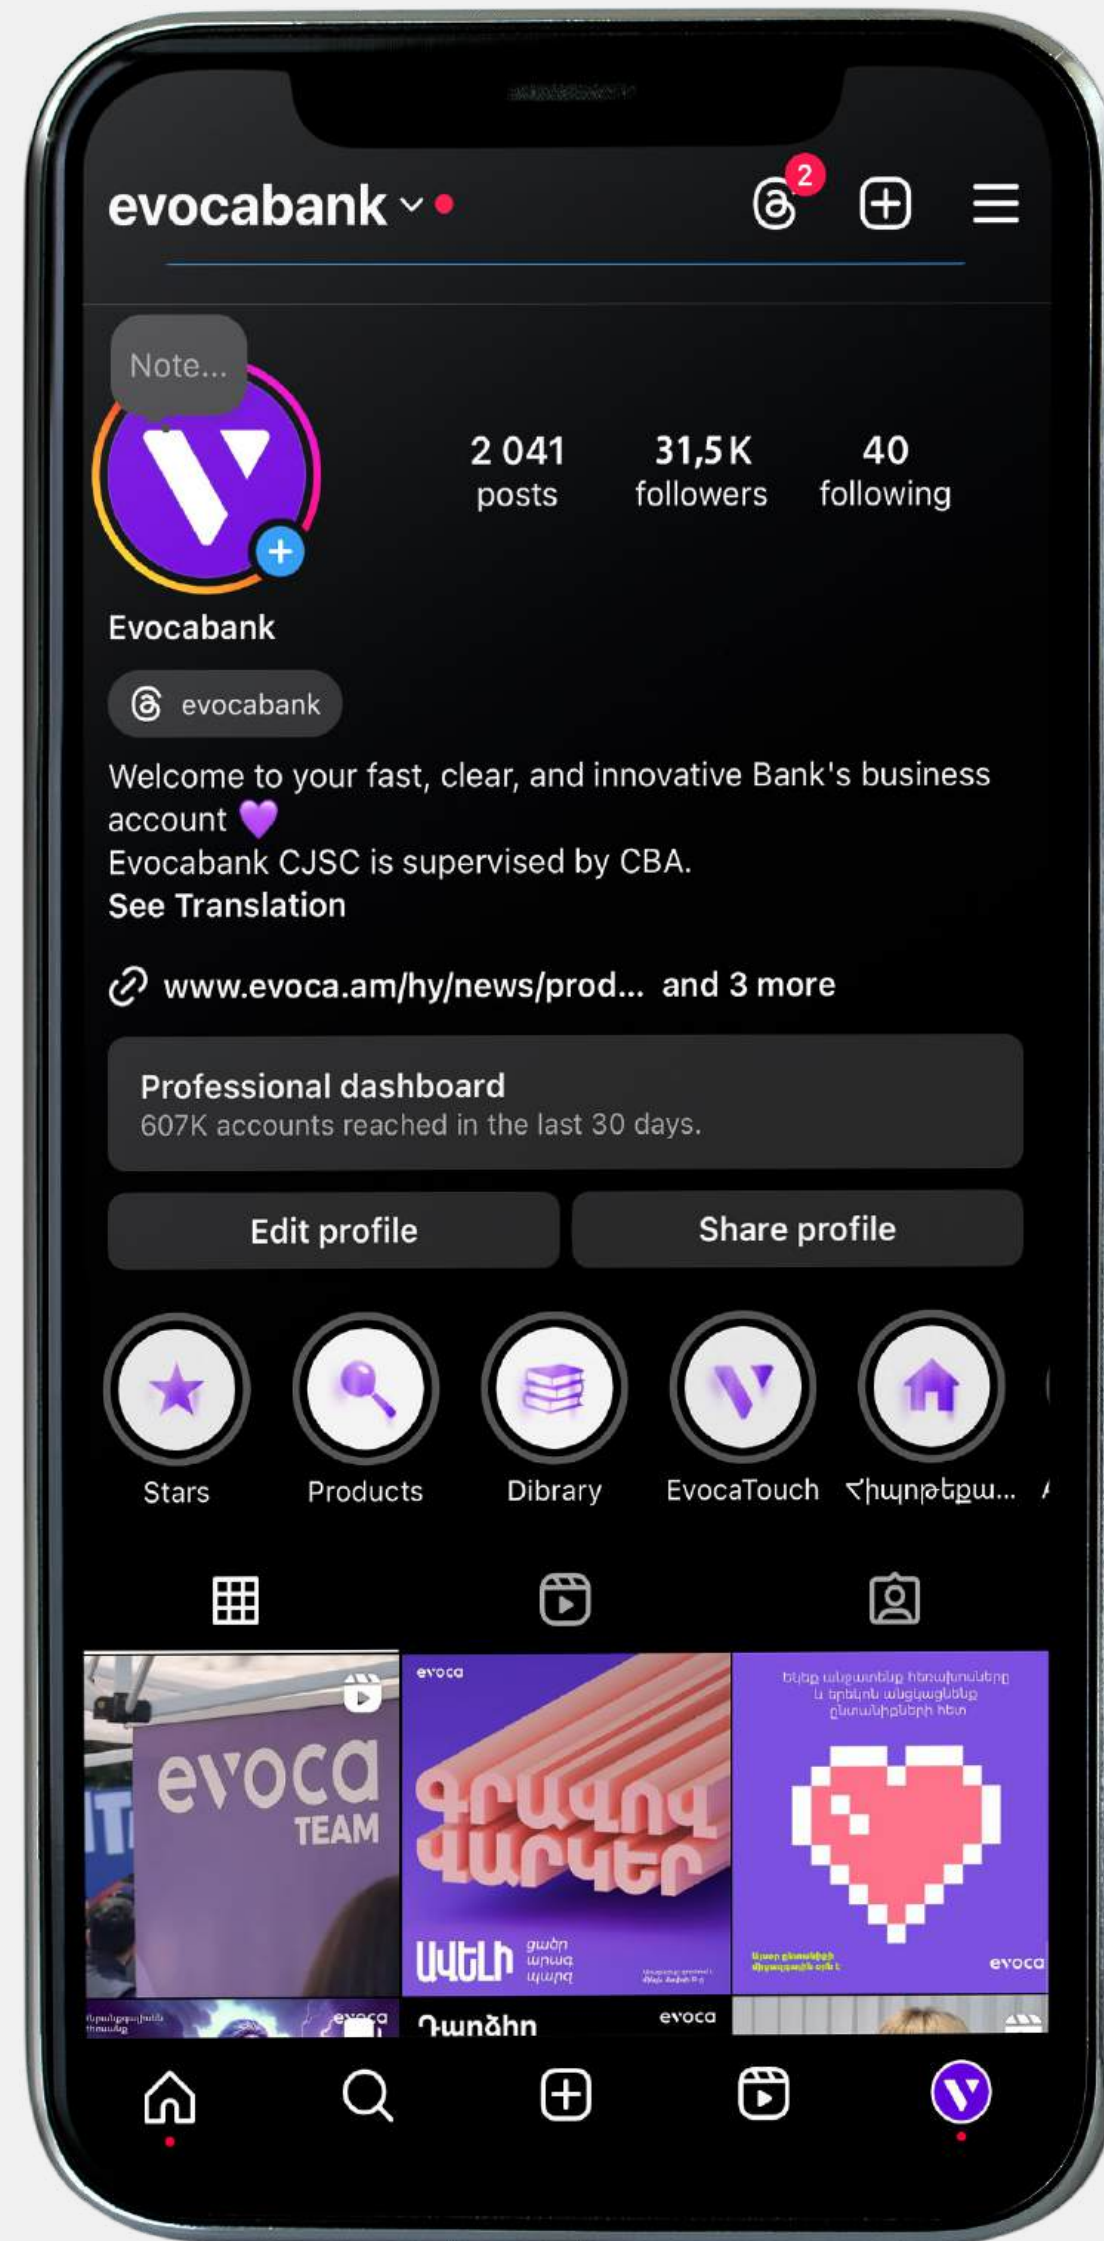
evocabank

2

Note...

2 041
posts

31,5K
followers

40
following

Evocabank

evocabank

Welcome to your fast, clear, and innovative Bank's business account 💜
Evocabank CJSC is supervised by CBA.
See Translation

www.evoca.am/hy/news/prod... and 3 more

Professional dashboard
607K accounts reached in the last 30 days.

Edit profile

Share profile

Stars

Products

Dibrary

EvocaTouch

Հիպոթեքա...

evoca
TEAM

evoca
ԳՐԱՎՈՐ ՎԱՐԿԵՐ
ԱՎԵԼԻ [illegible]

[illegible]

evoca

Դառձիր

evoca